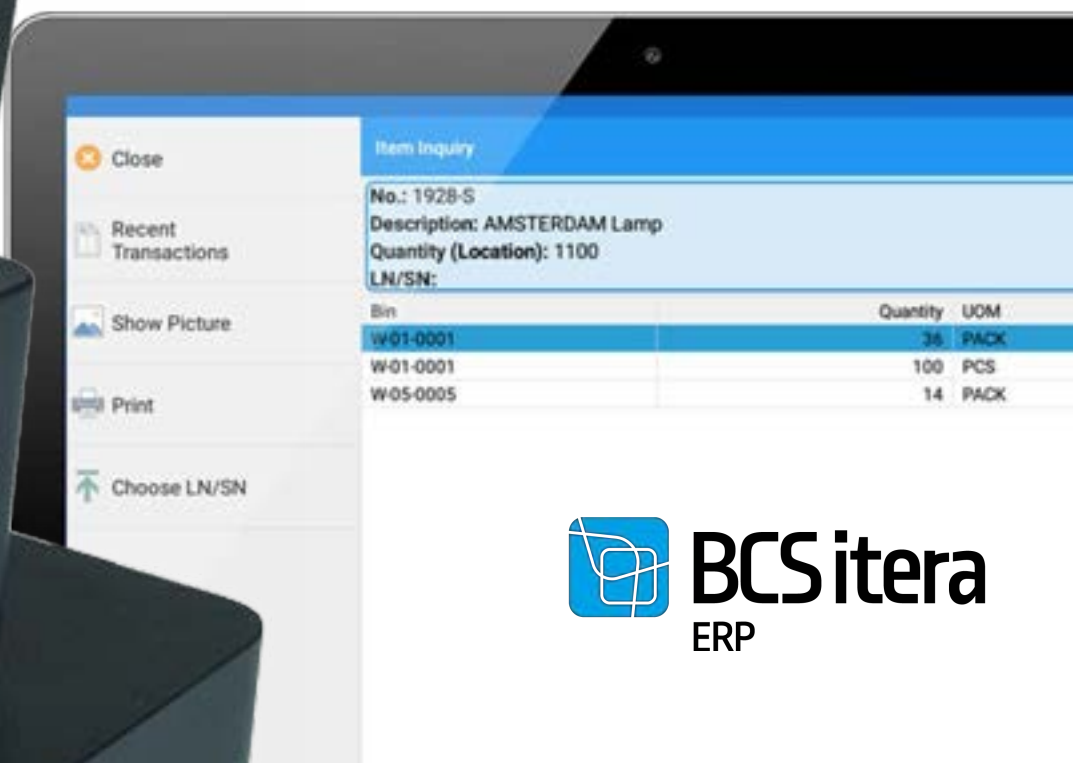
Close

Recent Transactions

Show Picture

Print

Choose LN/SN

Item Inquiry

No.: 1928-S
Description: AMSTERDAM Lamp
Quantity (Location): 1100
LN/SN:

| Bin | Quantity | UOM |
|---|---|---|
| W-01-0001 | 36 | PACK |
| W-01-0001 | 100 | PCS |
| W-05-0005 | 14 | PACK |

BCS itera
ERP